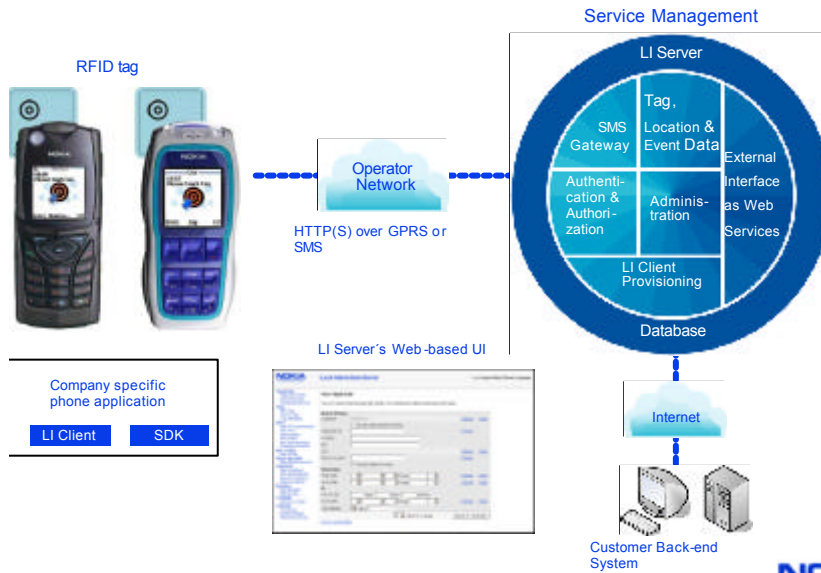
Service Management

RFID tag

LI Server

SMS Gateway

Tag, Location & Event Data

External Interface as Web Services

Operator Network

Authentication & Authorization

Administration

HTTP(S) over GPRS or SMS

LI Client Provisioning

Database

LI Server´s Web-based UI

Company specific phone application

LI Client

SDK

Internet

Customer Back-end System

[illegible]